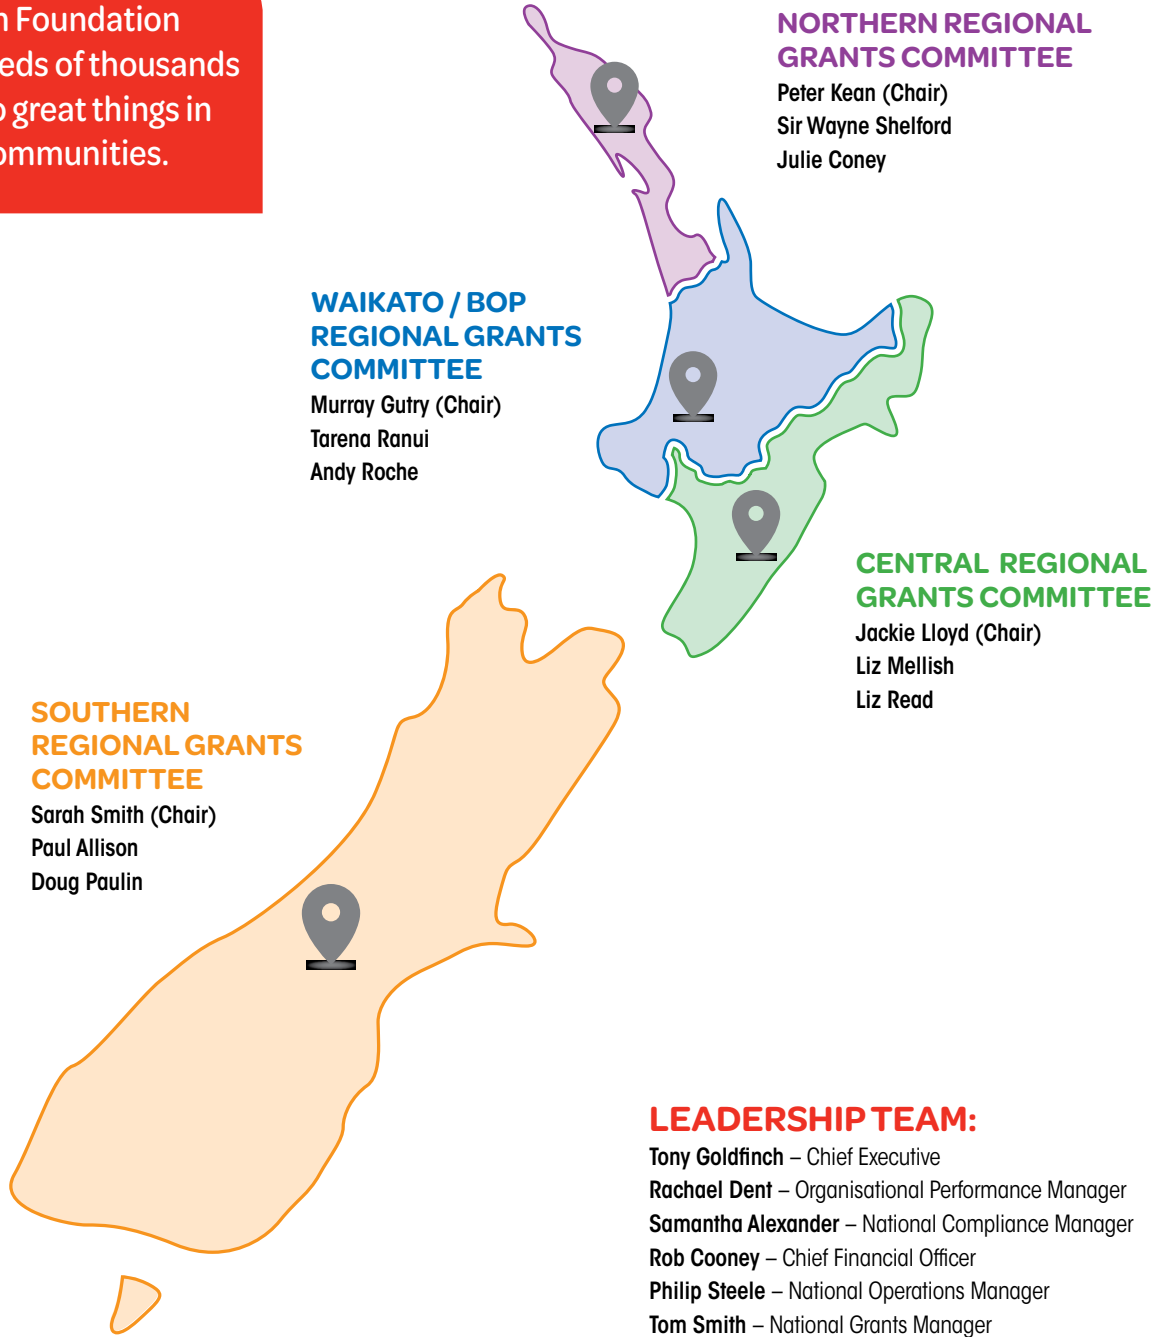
n Foundation
eds of thousands
o great things in
ommunities.

NORTHERN REGIONAL GRANTS COMMITTEE
Peter Kean (Chair)
Sir Wayne Shelford
Julie Coney

WAIKATO / BOP REGIONAL GRANTS COMMITTEE
Murray Gutry (Chair)
Tarena Ranui
Andy Roche

CENTRAL REGIONAL GRANTS COMMITTEE
Jackie Lloyd (Chair)
Liz Mellish
Liz Read

SOUTHERN REGIONAL GRANTS COMMITTEE
Sarah Smith (Chair)
Paul Allison
Doug Paulin

LEADERSHIP TEAM:
Tony Goldfinch – Chief Executive
Rachael Dent – Organisational Performance Manager
Samantha Alexander – National Compliance Manager
Rob Cooney – Chief Financial Officer
Philip Steele – National Operations Manager
Tom Smith – National Grants Manager